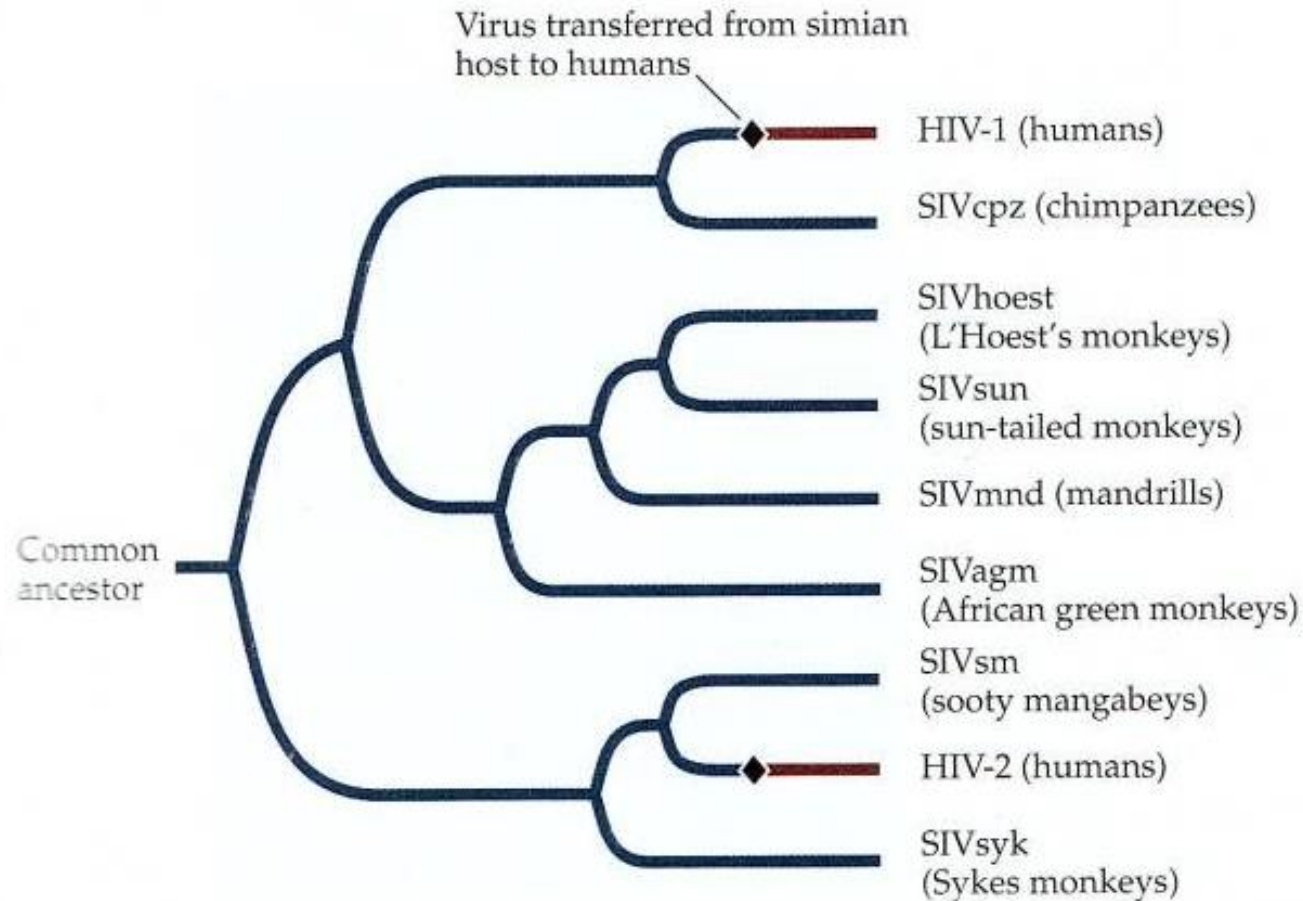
Virus transferred from simian host to humans

HIV-1 (humans)

SIVcpz (chimpanzees)

SIVhoest (L'Hoest's monkeys)

SIVsun (sun-tailed monkeys)

SIVmnd (mandrills)

Common ancestor

SIVagm (African green monkeys)

SIVsm (sooty mangabeys)

HIV-2 (humans)

SIVsyk (Sykes monkeys)